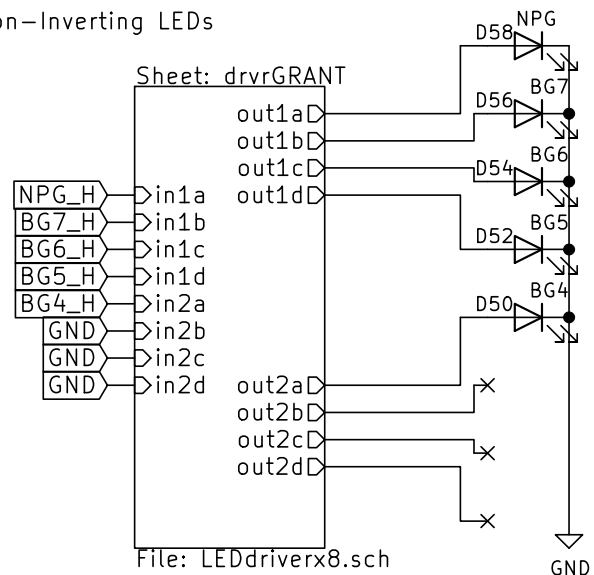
on-Inverting LEDs

Sheet: drvrGRANT

out1a
out1b
out1c
out1d

NPG_H
BG7_H
BG6_H
BG5_H
BG4_H
GND
GND
GND

in1a
in1b
in1c
in1d
in2a
in2b
in2c
in2d

out2a
out2b
out2c
out2d

File: LEDdriverx8.sch

D58
NPG
D56
BG7
D54
BG6
D52
BG5
D50
BG4

GND